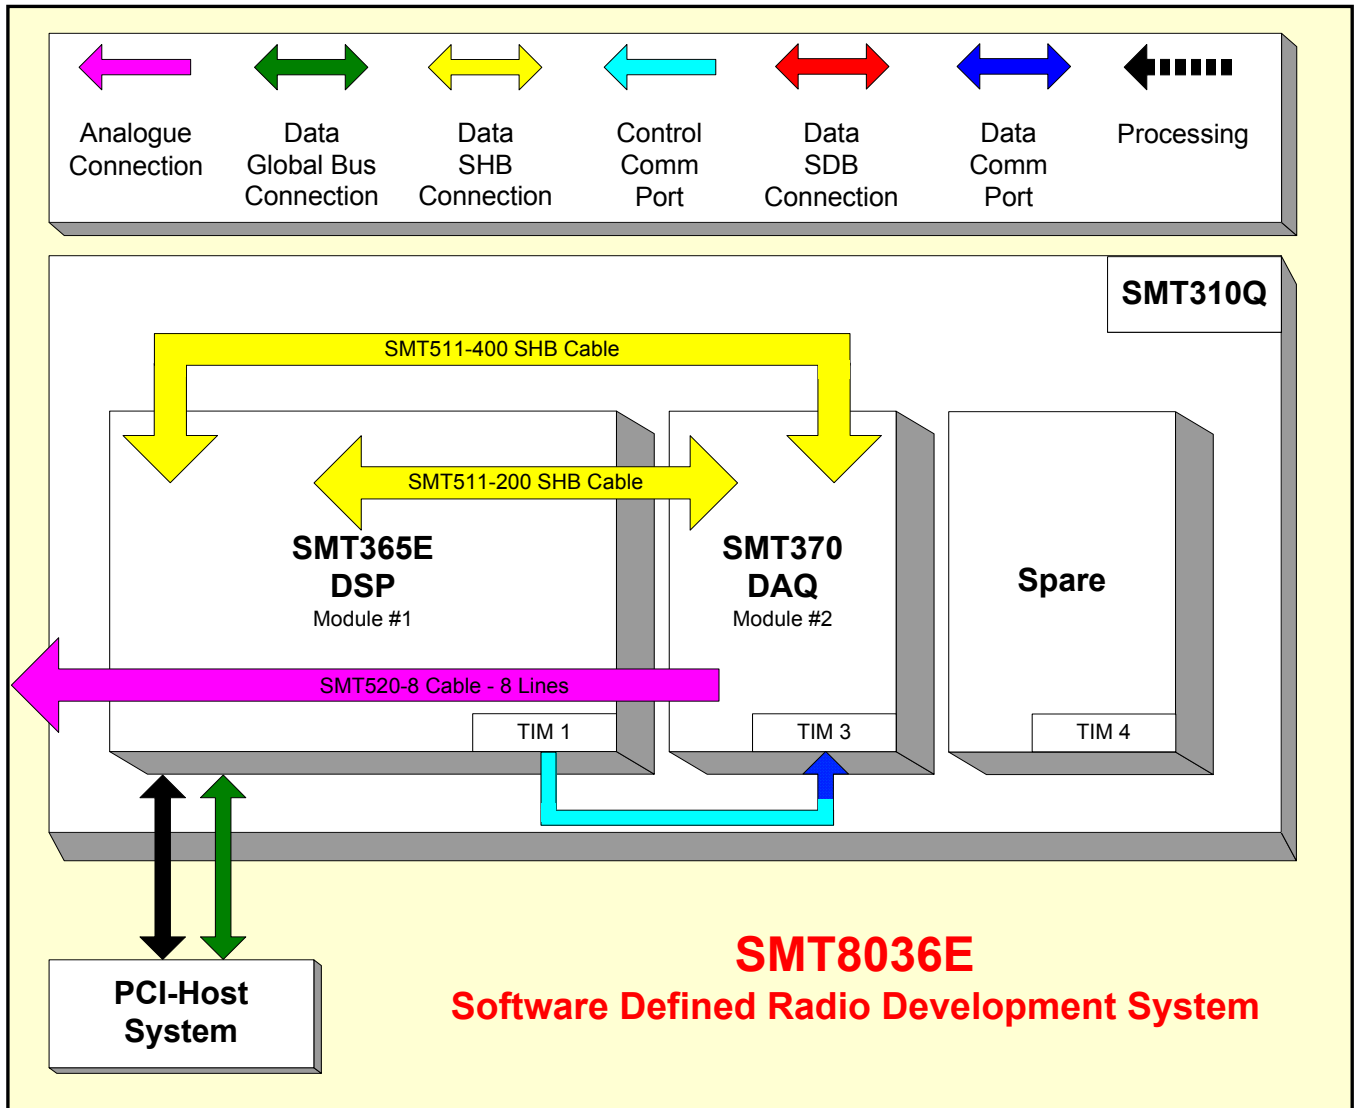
Analogue Connection

Data Global Bus Connection

Data SHB Connection

Control Comm Port

Data SDB Connection

Data Comm Port

Processing

SMT310Q

SMT511-400 SHB Cable

SMT511-200 SHB Cable

SMT365E DSP
Module #1

SMT370 DAQ
Module #2

Spare

SMT520-8 Cable - 8 Lines

TIM 1

TIM 3

TIM 4

PCI-Host System

SMT8036E
Software Defined Radio Development System